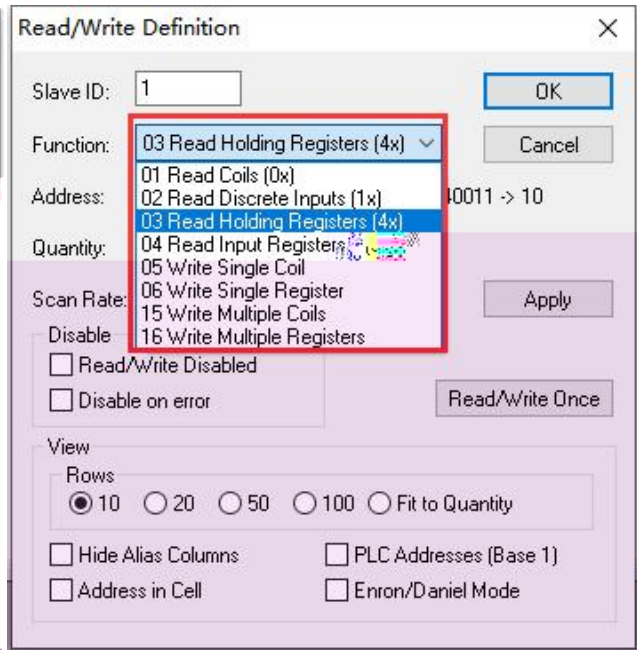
Read/Write Definition
×

Slave ID: 1
OK

Function: 03 Read Holding Registers (4x)
Cancel

01 Read Coils (0x)
02 Read Discrete Inputs (1x)
03 Read Holding Registers (4x)
04 Read Input Registers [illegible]
05 Write Single Coil
06 Write Single Register
15 Write Multiple Coils
16 Write Multiple Registers

Address:
40011 -> 10

Quantity:

Scan Rate:
Apply

Disable
Read/Write Disabled
Disable on error

Read/Write Once

View
Rows
10 20 50 100 Fit to Quantity

Hide Alias Columns
PLC Addresses (Base 1)
Address in Cell
Enron/Daniel Mode